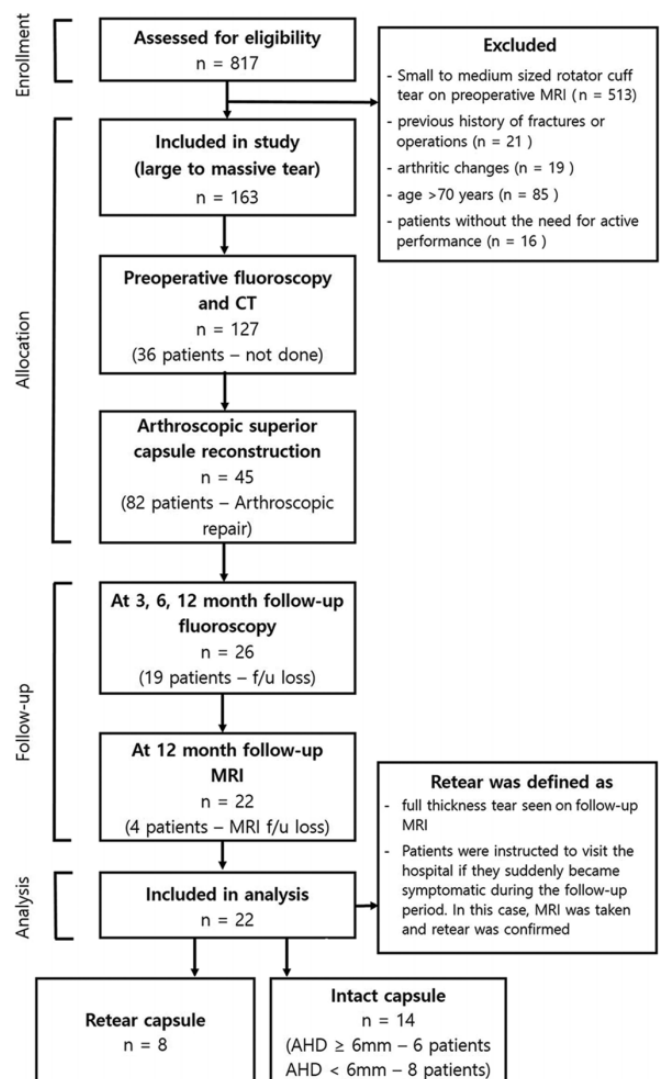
Enrollment

Assessed for eligibility
n = 817

Excluded
- Small to medium sized rotator cuff tear on preoperative MRI ( n = 513)
- previous history of fractures or operations (n = 21 )
- arthritic changes (n = 19 )
- age >70 years (n = 85 )
- patients without the need for active performance (n = 16 )

Allocation

Included in study
(large to massive tear)
n = 163

Preoperative fluoroscopy and CT
n = 127
(36 patients – not done)

Arthroscopic superior capsule reconstruction
n = 45
(82 patients – Arthroscopic repair)

Follow-up

At 3, 6, 12 month follow-up fluoroscopy
n = 26
(19 patients – f/u loss)

At 12 month follow-up MRI
n = 22
(4 patients – MRI f/u loss)

Retear was defined as
- full thickness tear seen on follow-up MRI
- Patients were instructed to visit the hospital if they suddenly became symptomatic during the follow-up period. In this case, MRI was taken and retear was confirmed

Analysis

Included in analysis
n = 22

Retear capsule
n = 8

Intact capsule
n = 14
(AHD ≥ 6mm – 6 patients
AHD < 6mm – 8 patients)